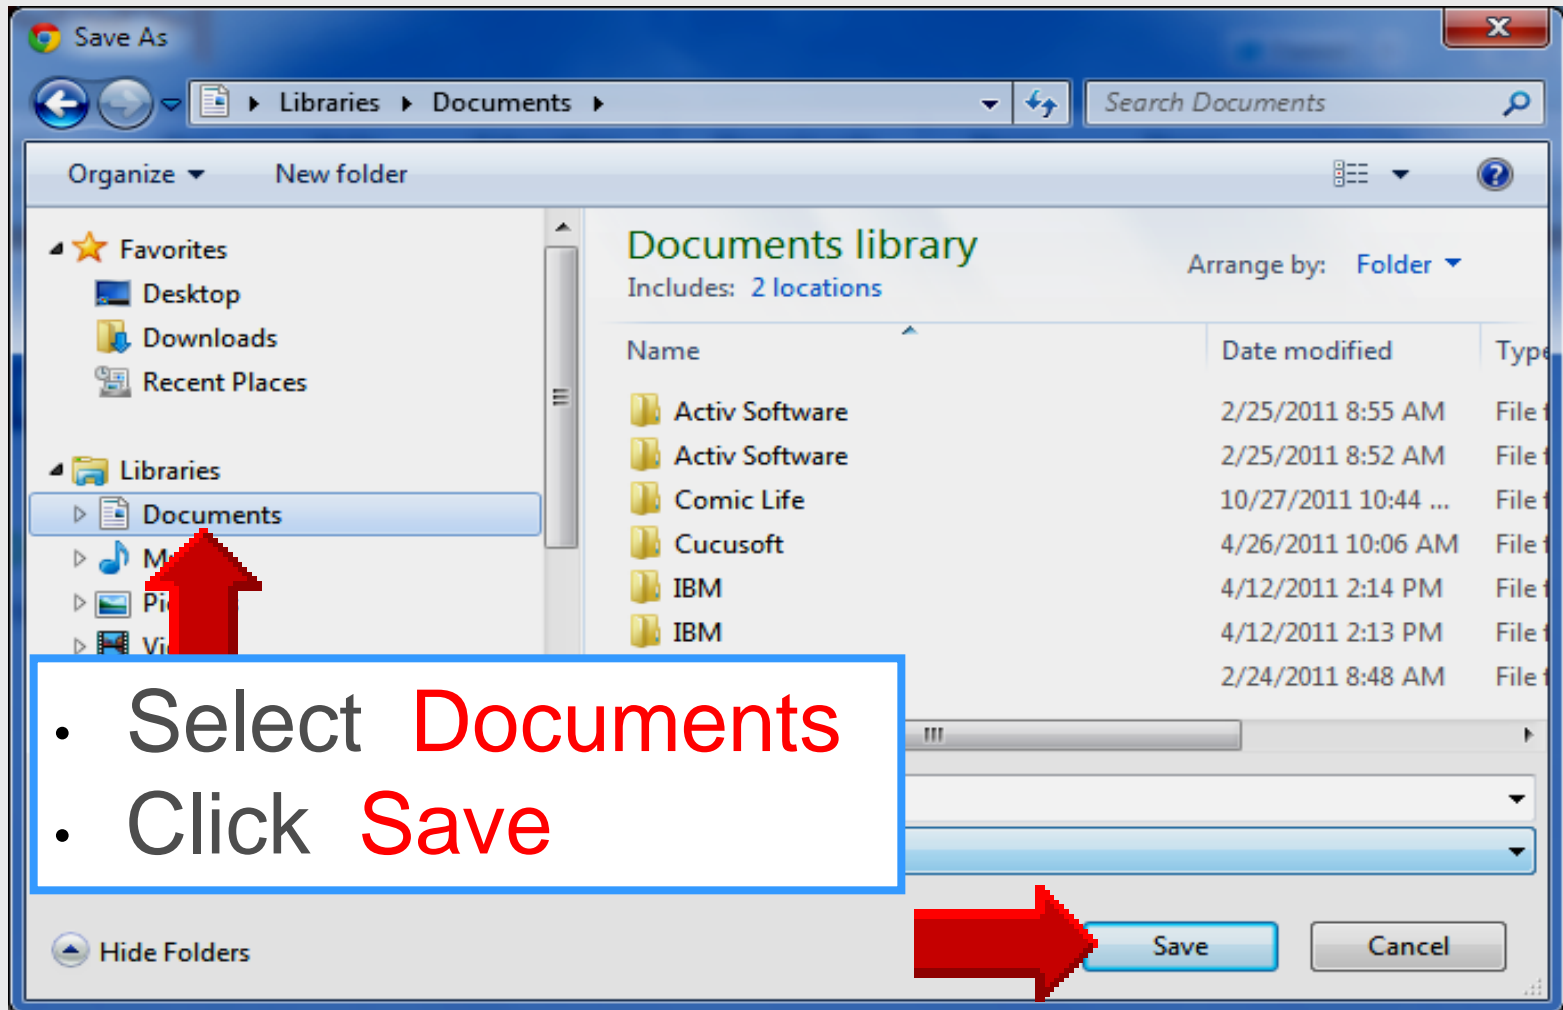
Save As

Libraries ▸ Documents ▸

Search Documents

Organize ▾ New folder

Favorites
Desktop
Downloads
Recent Places

Libraries
Documents
M
Pi
Vi

Documents library
Includes: 2 locations

Arrange by: Folder ▾

| Name | Date modified | Type |
|---|---|---|
| Activ Software | 2/25/2011 8:55 AM | File |
| Activ Software | 2/25/2011 8:52 AM | File |
| Comic Life | 10/27/2011 10:44 ... | File |
| Cucusoft | 4/26/2011 10:06 AM | File |
| IBM | 4/12/2011 2:14 PM | File |
| IBM | 4/12/2011 2:13 PM | File |
| | 2/24/2011 8:48 AM | File |

• Select Documents
• Click Save

Hide Folders

Save

Cancel